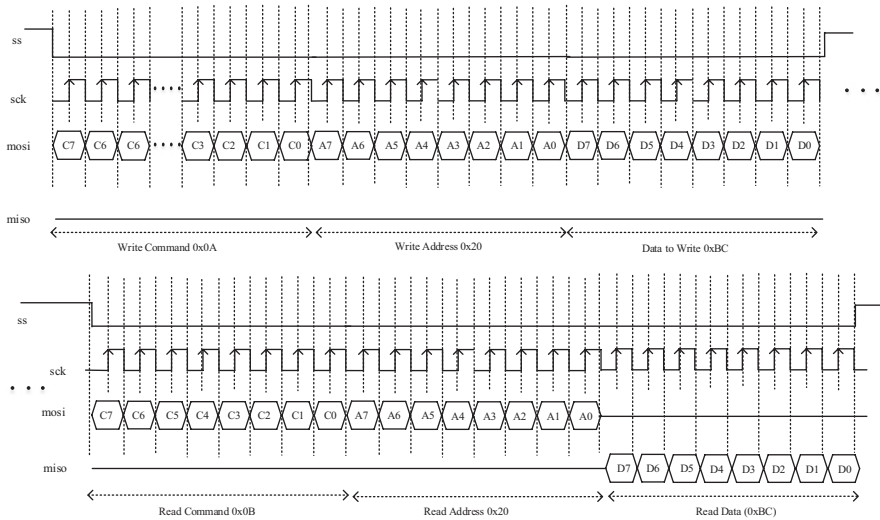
ss

sck

mosi

C7 C6 C6 .... C3 C2 C1 C0 A7 A6 A5 A4 A3 A2 A1 A0 D7 D6 D5 D4 D3 D2 D1 D0

miso

Write Command 0x0A

Write Address 0x20

Data to Write 0xBC

ss

sck

mosi

C7 C6 C5 C4 C3 C2 C1 C0 A7 A6 A5 A4 A3 A2 A1 A0

miso

D7 D6 D5 D4 D3 D2 D1 D0

Read Command 0x0B

Read Address 0x20

Read Data (0xBC)